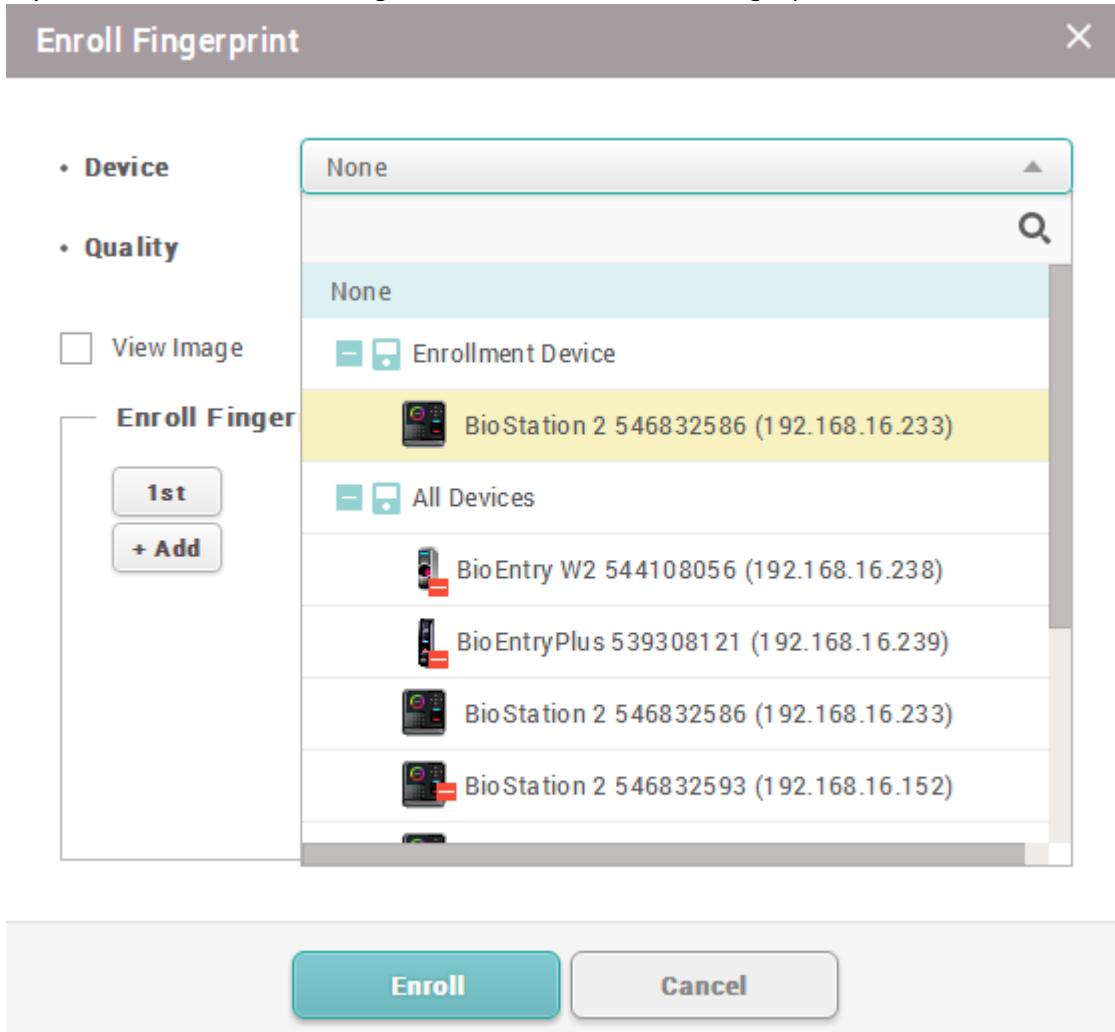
Enroll Fingerprint ×

• Device
None

• Quality

View Image

Enroll Finger

1st
+ Add

None
Enrollment Device
BioStation 2 546832586 (192.168.16.233)
All Devices
BioEntry W2 544108056 (192.168.16.238)
BioEntryPlus 539308121 (192.168.16.239)
BioStation 2 546832586 (192.168.16.233)
BioStation 2 546832593 (192.168.16.152)

Enroll
Cancel